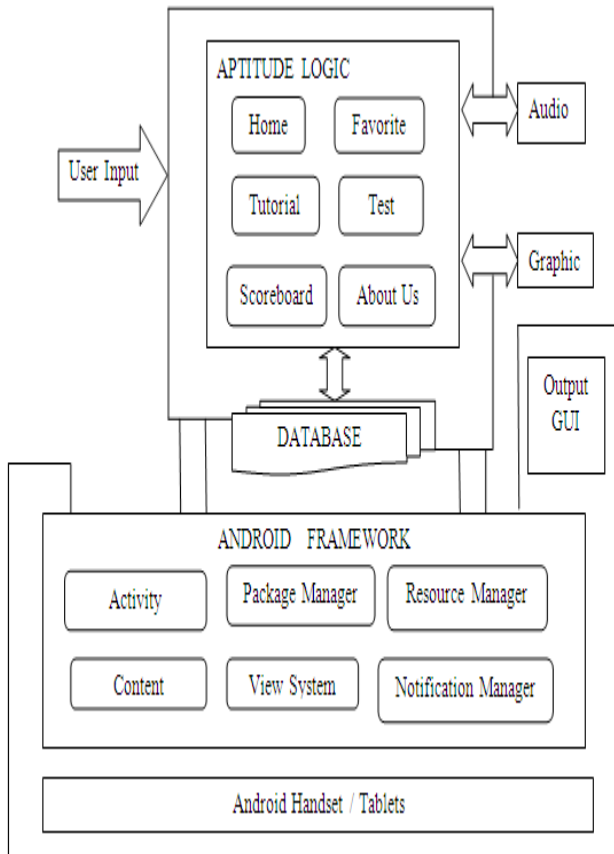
APTITUDE LOGIC

Home

Favorite

Tutorial

Test

Scoreboard

About Us

User Input

Audio

Graphic

Output GUI

DATABASE

ANDROID FRAMEWORK

Activity

Package Manager

Resource Manager

Content

View System

Notification Manager

Android Handset / Tablets